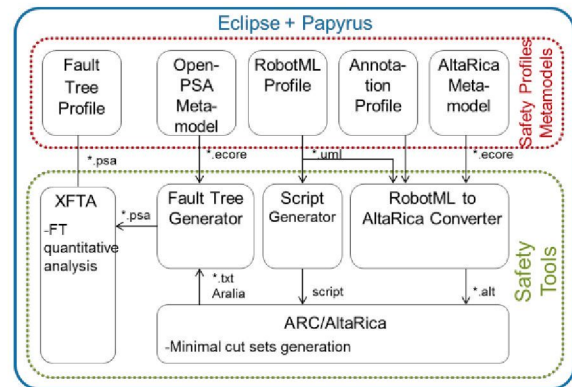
Eclipse + Papyrus

Fault Tree Profile

Open-PSA Meta-model

RobotML Profile

Annota-tion Profile

AltaRica Meta-model

Safety Profiles Metamodels

*.psa

*.ecore

*.uml

*.ecore

XFTA

-FT quantitative analysis

*.psa

Fault Tree Generator

Script Generator

RobotML to AltaRica Converter

Safety Tools

*.txt Aralia

script

*.alt

ARC/AltaRica

-Minimal cut sets generation